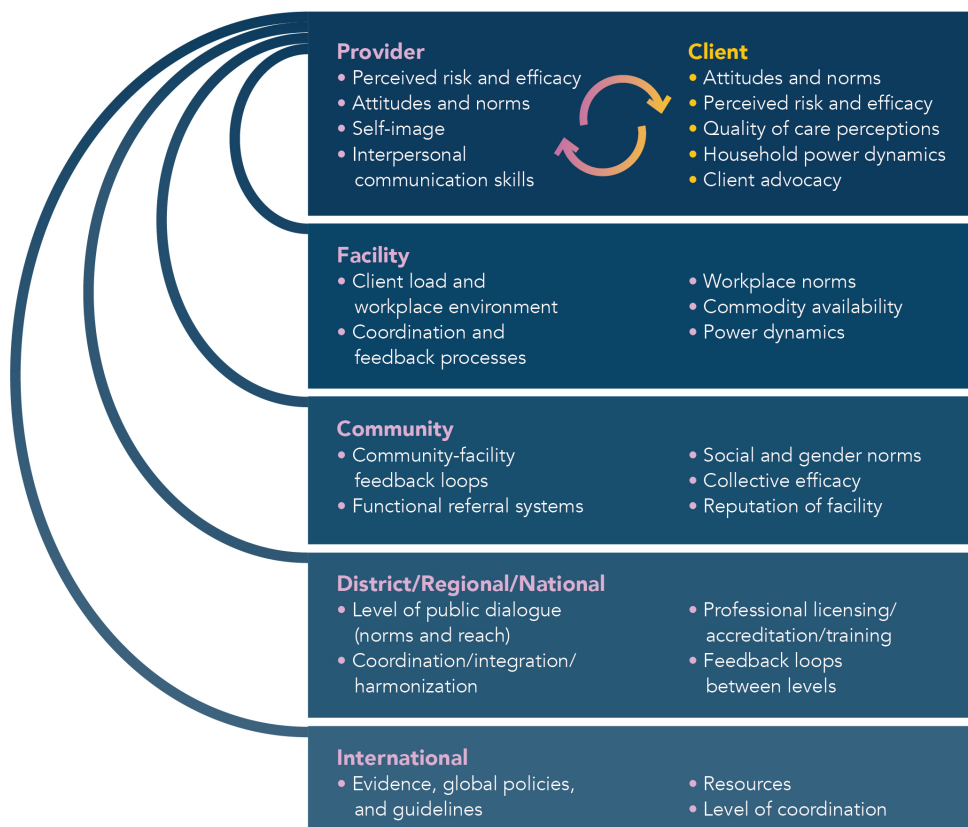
Provider
• Perceived risk and efficacy
• Attitudes and norms
• Self-image
• Interpersonal communication skills

Client
• Attitudes and norms
• Perceived risk and efficacy
• Quality of care perceptions
• Household power dynamics
• Client advocacy

Facility
• Client load and workplace environment
• Coordination and feedback processes

• Workplace norms
• Commodity availability
• Power dynamics

Community
• Community-facility feedback loops
• Functional referral systems

• Social and gender norms
• Collective efficacy
• Reputation of facility

District/Regional/National
• Level of public dialogue (norms and reach)
• Coordination/integration/harmonization

• Professional licensing/accreditation/training
• Feedback loops between levels

International
• Evidence, global policies, and guidelines

• Resources
• Level of coordination